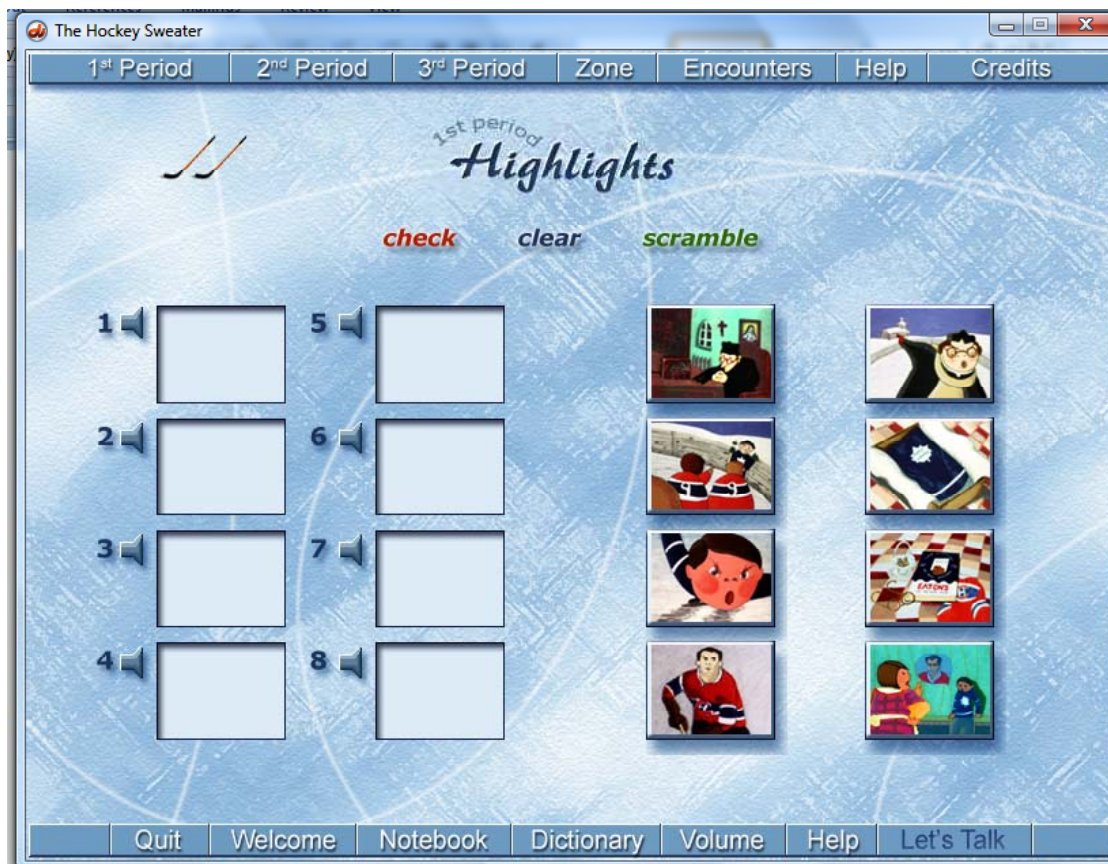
The Hockey Sweater

1st Period | 2nd Period | 3rd Period | Zone | Encounters | Help | Credits

1st period
Highlights

check clear scramble

1
2
3
4
5
6
7
8

EATON'S

Quit | Welcome | Notebook | Dictionary | Volume | Help | Let's Talk